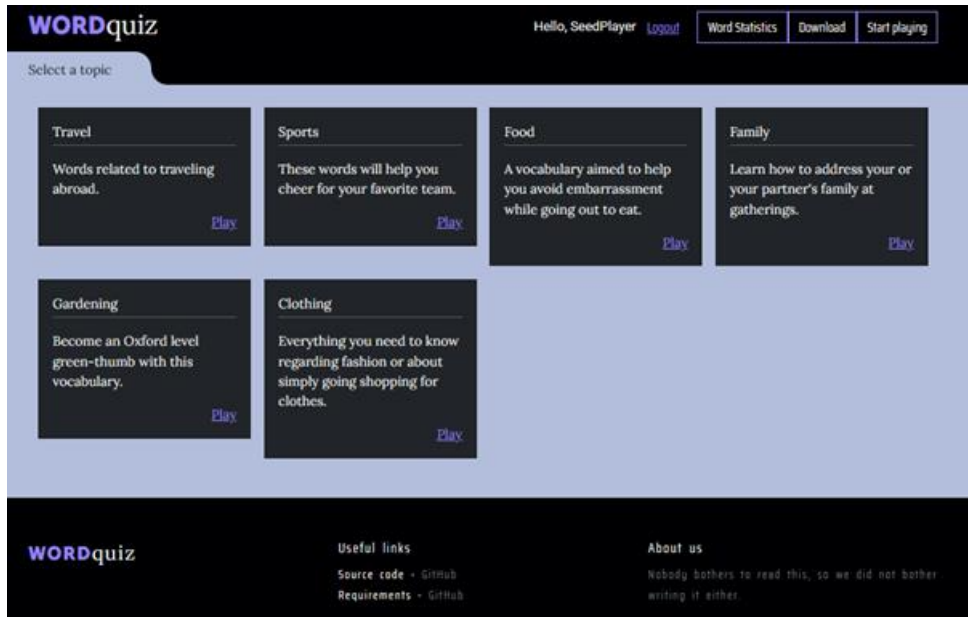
WORDquiz

Hello, SeedPlayer Logout

Word Statistics | Download | Start playing

Select a topic

Travel

Words related to traveling abroad.

Play

Sports

These words will help you cheer for your favorite team.

Play

Food

A vocabulary aimed to help you avoid embarrassment while going out to eat.

Play

Family

Learn how to address your or your partner's family at gatherings.

Play

Gardening

Become an Oxford level green-thumb with this vocabulary.

Play

Clothing

Everything you need to know regarding fashion or about simply going shopping for clothes.

Play

WORDquiz

Useful links

Source code - GitHub

Requirements - GitHub

About us

Nobody bothers to read this, so we did not bother writing it either.